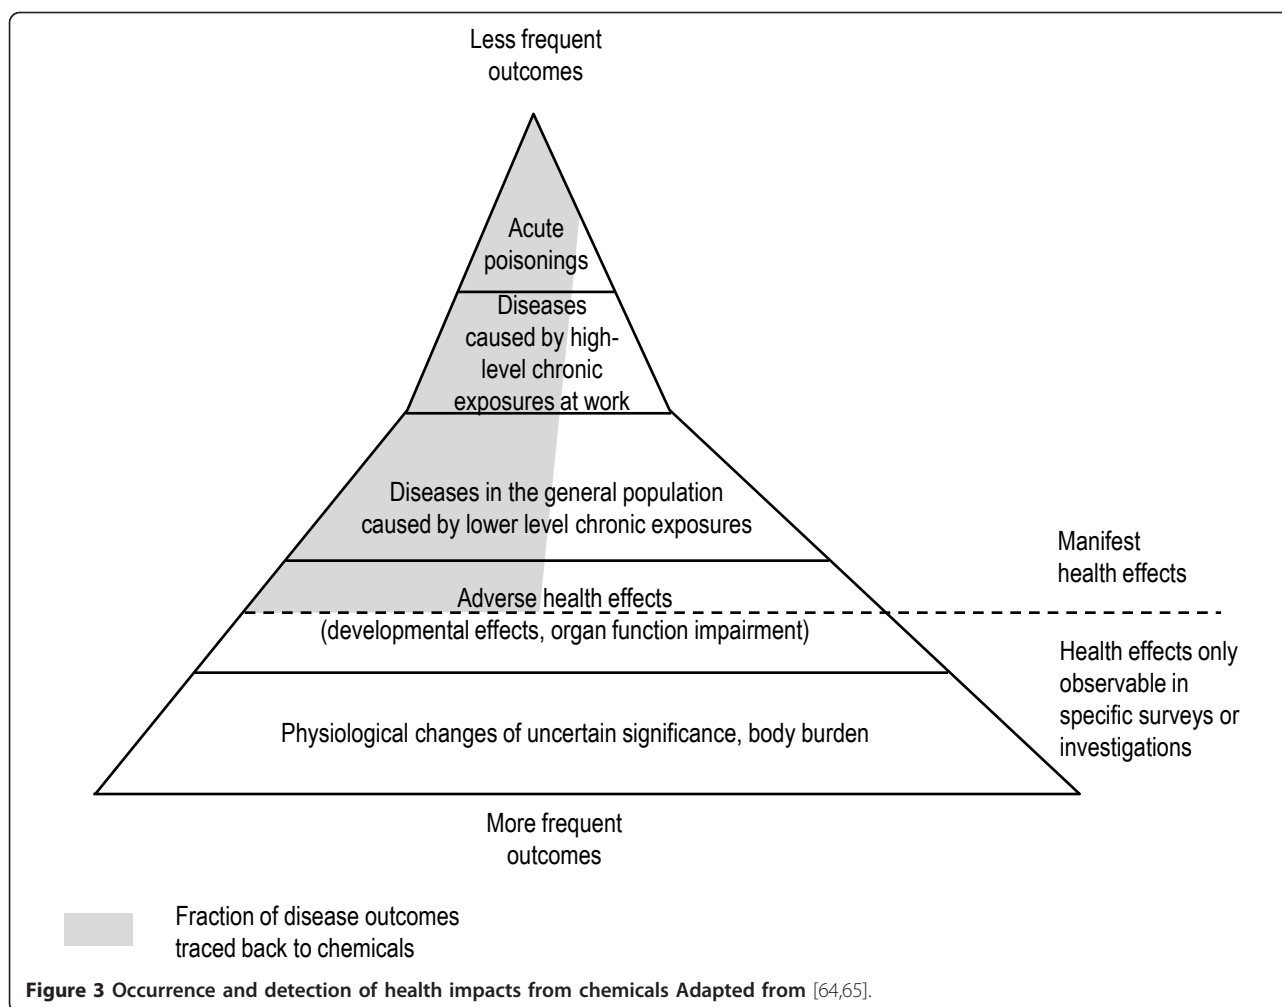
Less frequent outcomes

Acute poisonings

Diseases caused by high-level chronic exposures at work

Diseases in the general population caused by lower level chronic exposures

Manifest health effects

Adverse health effects (developmental effects, organ function impairment)

Health effects only observable in specific surveys or investigations

Physiological changes of uncertain significance, body burden

More frequent outcomes

Fraction of disease outcomes traced back to chemicals

**Figure 3 Occurrence and detection of health impacts from chemicals Adapted from** [64,65].